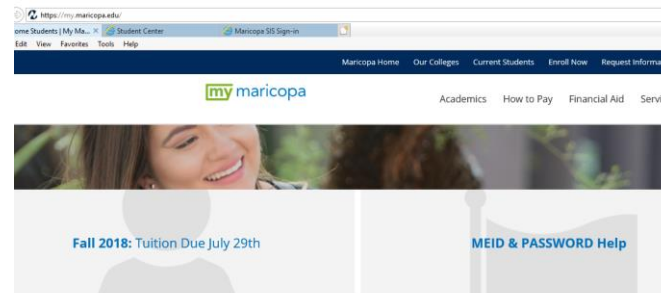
https://my.maricopa.edu/

ome Students | My Ma... × Student Center Maricopa SIS Sign-in

Edit View Favorites Tools Help

Maricopa Home Our Colleges Current Students Enroll Now Request Informa

my maricopa

Academics How to Pay Financial Aid Servi

Fall 2018: Tuition Due July 29th

MEID & PASSWORD Help